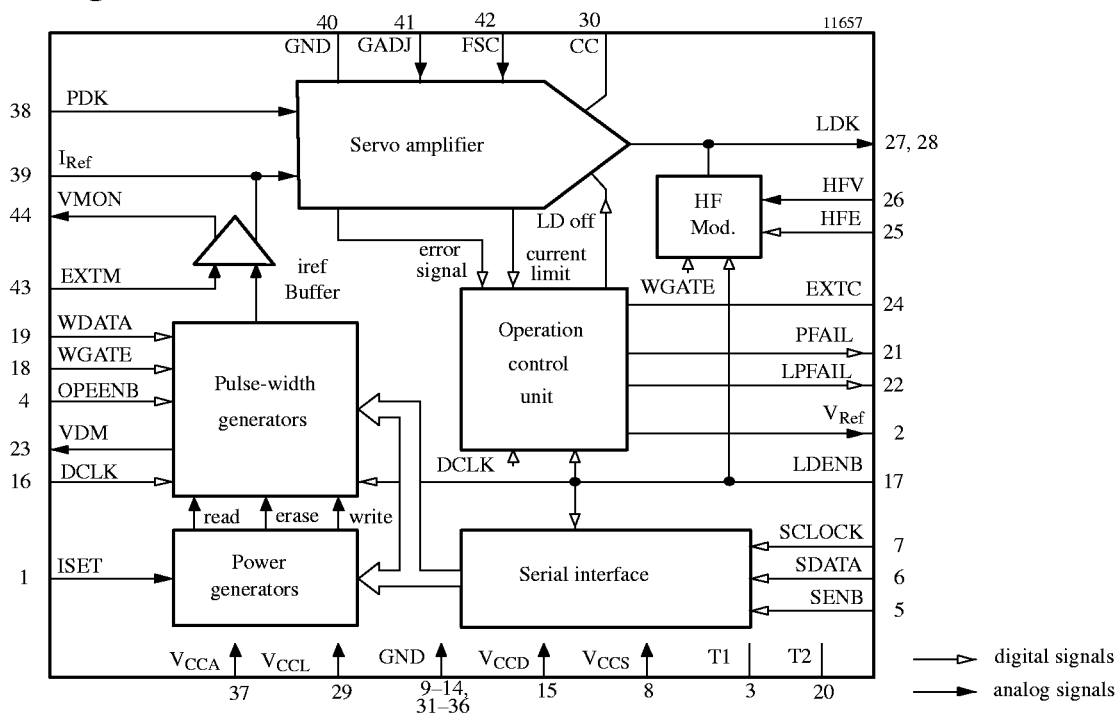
11657

40 GND
41 GADJ
42 FSC
30 CC

38 PDK
39 $I_{Ref}$
44 VMON
43 EXTM

Servo amplifier

LDK 27, 28

HF Mod.
HFV 26
HFE 25

LD off
error signal
current limit

iref Buffer

19 WDATA
18 WGATE
4 OPEENB
23 VDM
16 DCLK

Pulse-width generators

WGATE
EXTC 24

Operation control unit

PFAIL 21
LPFAIL 22
$V_{Ref}$ 2

DCLK
LDENB 17

read
erase
write

1 ISET

Power generators

Serial interface

SCLOCK 7
SDATA 6
SENB 5

$V_{CCA}$ 37
$V_{CCL}$ 29
GND 9–14, 31–36
$V_{CCD}$ 15
$V_{CCS}$ 8
T1 3
T2 20

digital signals
analog signals